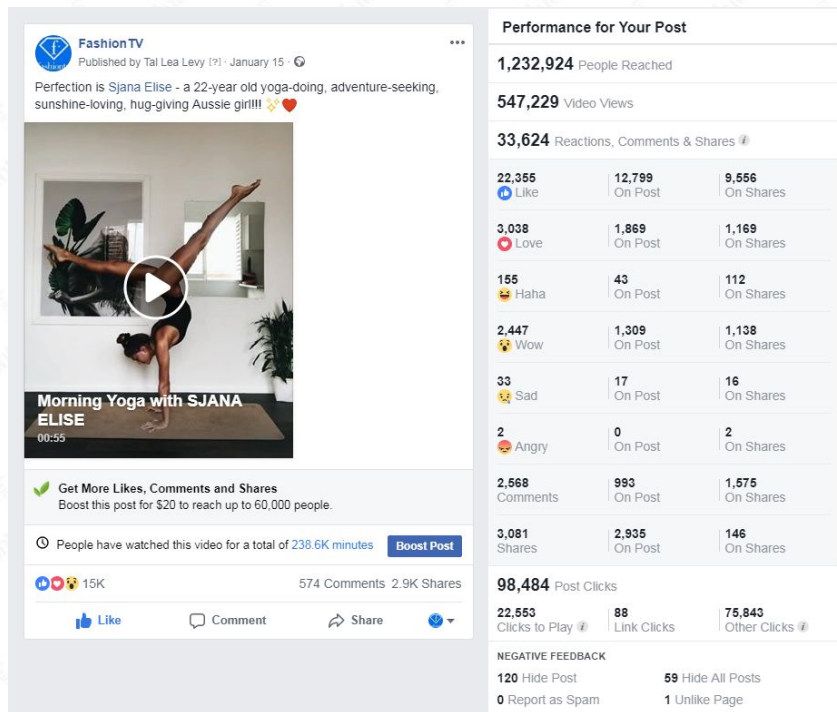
FashionTV
Published by Tal Lea Levy [?] · January 15 ·

Perfection is Sjana Elise - a 22-year old yoga-doing, adventure-seeking, sunshine-loving, hug-giving Aussie girl!!! ✨❤️

Morning Yoga with SJANA ELISE
00:55

Get More Likes, Comments and Shares
Boost this post for $20 to reach up to 60,000 people.

People have watched this video for a total of 238.6K minutes
Boost Post

15K
574 Comments 2.9K Shares

Like
Comment
Share

Performance for Your Post

1,232,924 People Reached

547,229 Video Views

33,624 Reactions, Comments & Shares

| | | |
|---|---|---|
| 22,355 Like | 12,799 On Post | 9,556 On Shares |
| 3,038 Love | 1,869 On Post | 1,169 On Shares |
| 155 Haha | 43 On Post | 112 On Shares |
| 2,447 Wow | 1,309 On Post | 1,138 On Shares |
| 33 Sad | 17 On Post | 16 On Shares |
| 2 Angry | 0 On Post | 2 On Shares |
| 2,568 Comments | 993 On Post | 1,575 On Shares |
| 3,081 Shares | 2,935 On Post | 146 On Shares |

98,484 Post Clicks

| | | |
|---|---|---|
| 22,553 Clicks to Play | 88 Link Clicks | 75,843 Other Clicks |

NEGATIVE FEEDBACK

120 Hide Post
59 Hide All Posts
0 Report as Spam
1 Unlike Page